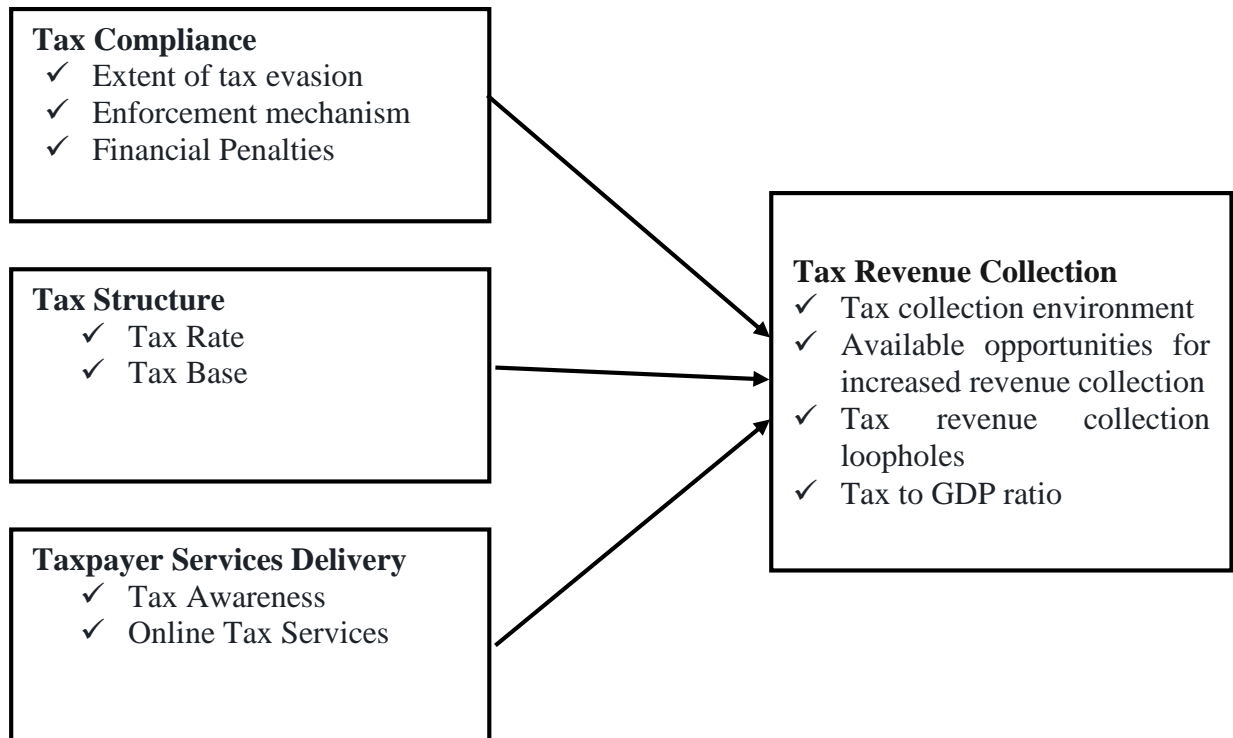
**Tax Compliance**
- ✓ Extent of tax evasion
- ✓ Enforcement mechanism
- ✓ Financial Penalties

**Tax Structure**
- ✓ Tax Rate
- ✓ Tax Base

**Taxpayer Services Delivery**
- ✓ Tax Awareness
- ✓ Online Tax Services

**Tax Revenue Collection**
- ✓ Tax collection environment
- ✓ Available opportunities for increased revenue collection
- ✓ Tax revenue collection loopholes
- ✓ Tax to GDP ratio